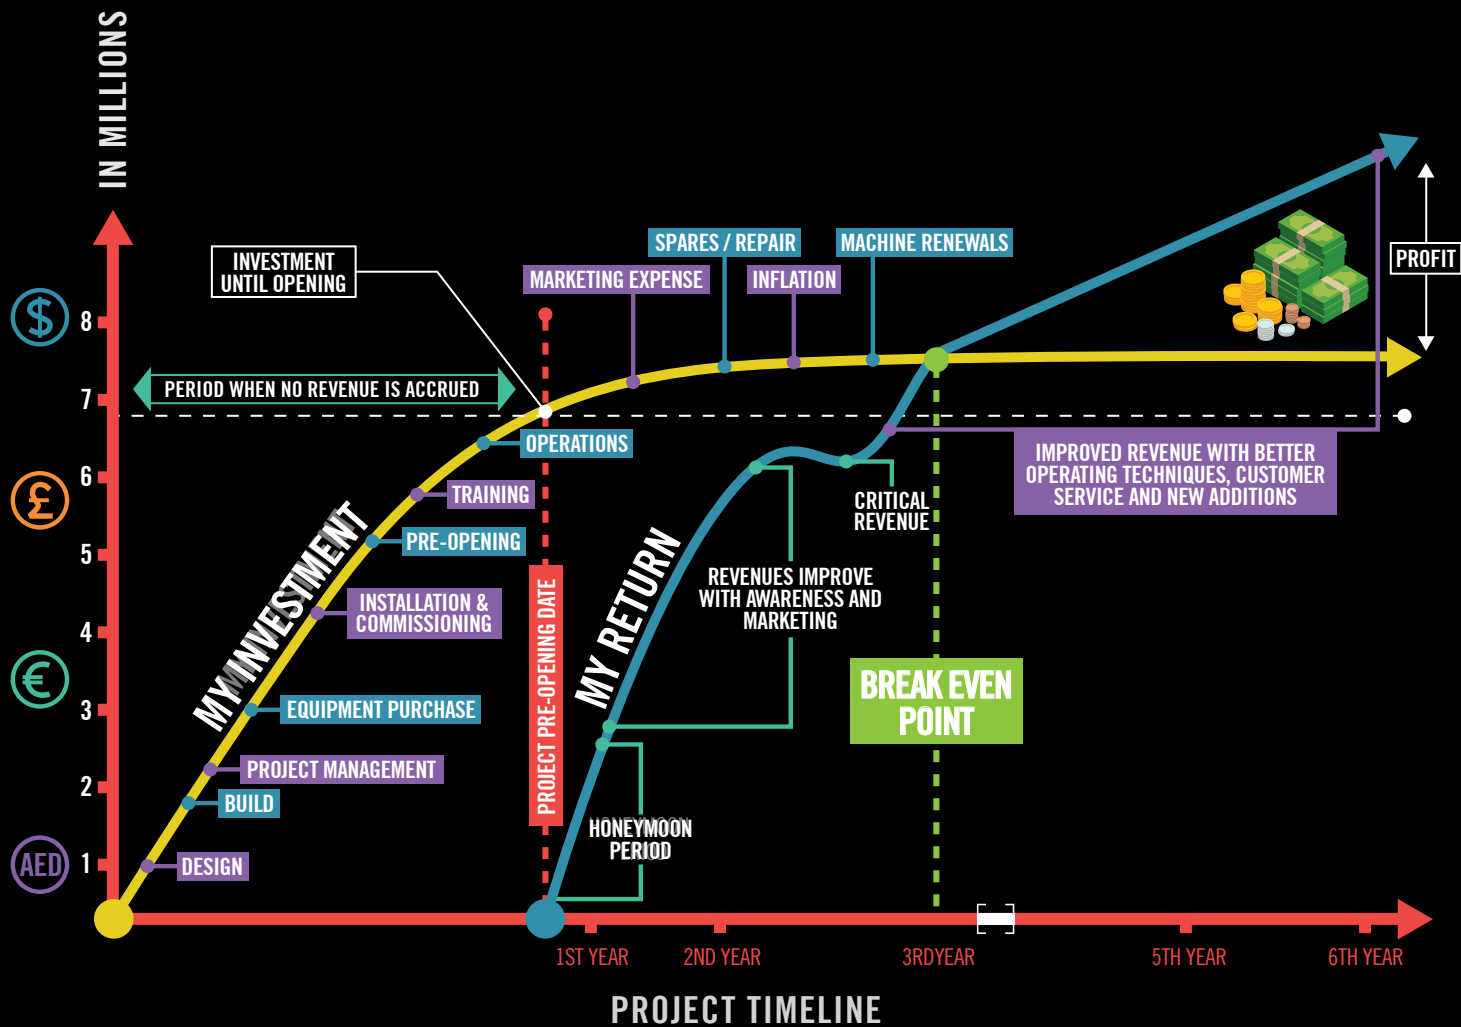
IN MILLIONS

8
7
6
5
4
3
2
1

$
£
€
AED

INVESTMENT UNTIL OPENING

PERIOD WHEN NO REVENUE IS ACCRUED

MARKETING EXPENSE

SPARES / REPAIR

INFLATION

MACHINE RENEWALS

PROFIT

OPERATIONS

TRAINING

PRE-OPENING

INSTALLATION & COMMISSIONING

EQUIPMENT PURCHASE

PROJECT MANAGEMENT

BUILD

DESIGN

MY INVESTMENT

PROJECT PRE-OPENING DATE

MY RETURN

REVENUES IMPROVE WITH AWARENESS AND MARKETING

CRITICAL REVENUE

IMPROVED REVENUE WITH BETTER OPERATING TECHNIQUES, CUSTOMER SERVICE AND NEW ADDITIONS

BREAK EVEN POINT

HONEYMOON PERIOD

1ST YEAR
2ND YEAR
3RDYEAR
5TH YEAR
6TH YEAR

PROJECT TIMELINE